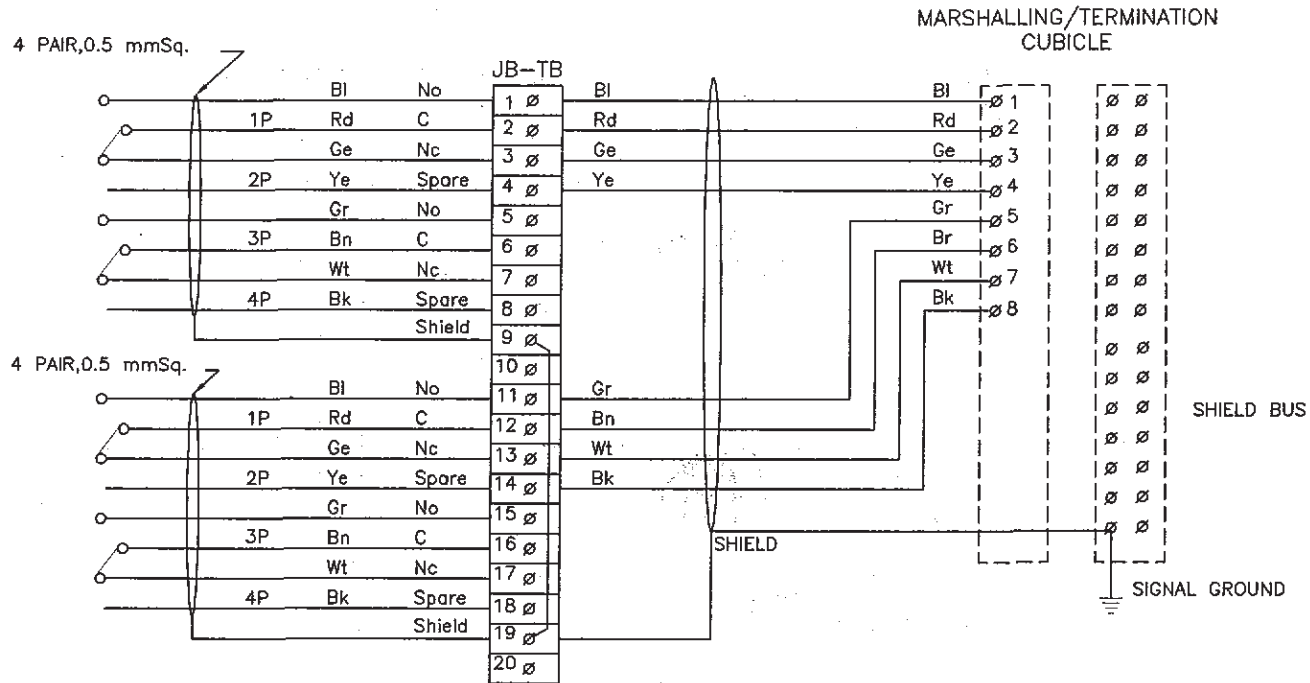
MARSHALLING/TERMINATION CUBICLE

4 PAIR,0.5 mmSq.

JB-TB

| | Bl | No | 1 ø | Bl |
|---|---|---|---|---|
| 1P | Rd | C | 2 ø | Rd |
| | Ge | Nc | 3 ø | Ge |
| 2P | Ye | Spare | 4 ø | Ye |
| | Gr | No | 5 ø | |
| 3P | Bn | C | 6 ø | |
| | Wt | Nc | 7 ø | |
| 4P | Bk | Spare | 8 ø | |
| | | Shield | 9 ø | |
| | | | 10 ø | |

4 PAIR,0.5 mmSq.

| | Bl | No | 11 ø | Gr |
|---|---|---|---|---|
| 1P | Rd | C | 12 ø | Bn |
| | Ge | Nc | 13 ø | Wt |
| 2P | Ye | Spare | 14 ø | Bk |
| | Gr | No | 15 ø | |
| 3P | Bn | C | 16 ø | |
| | Wt | Nc | 17 ø | |
| 4P | Bk | Spare | 18 ø | |
| | | Shield | 19 ø | |
| | | | 20 ø | |

SHIELD

Bl ø 1
Rd ø 2
Ge ø 3
Ye ø 4
Gr ø 5
Br ø 6
Wt ø 7
Bk ø 8

SHIELD BUS

SIGNAL GROUND